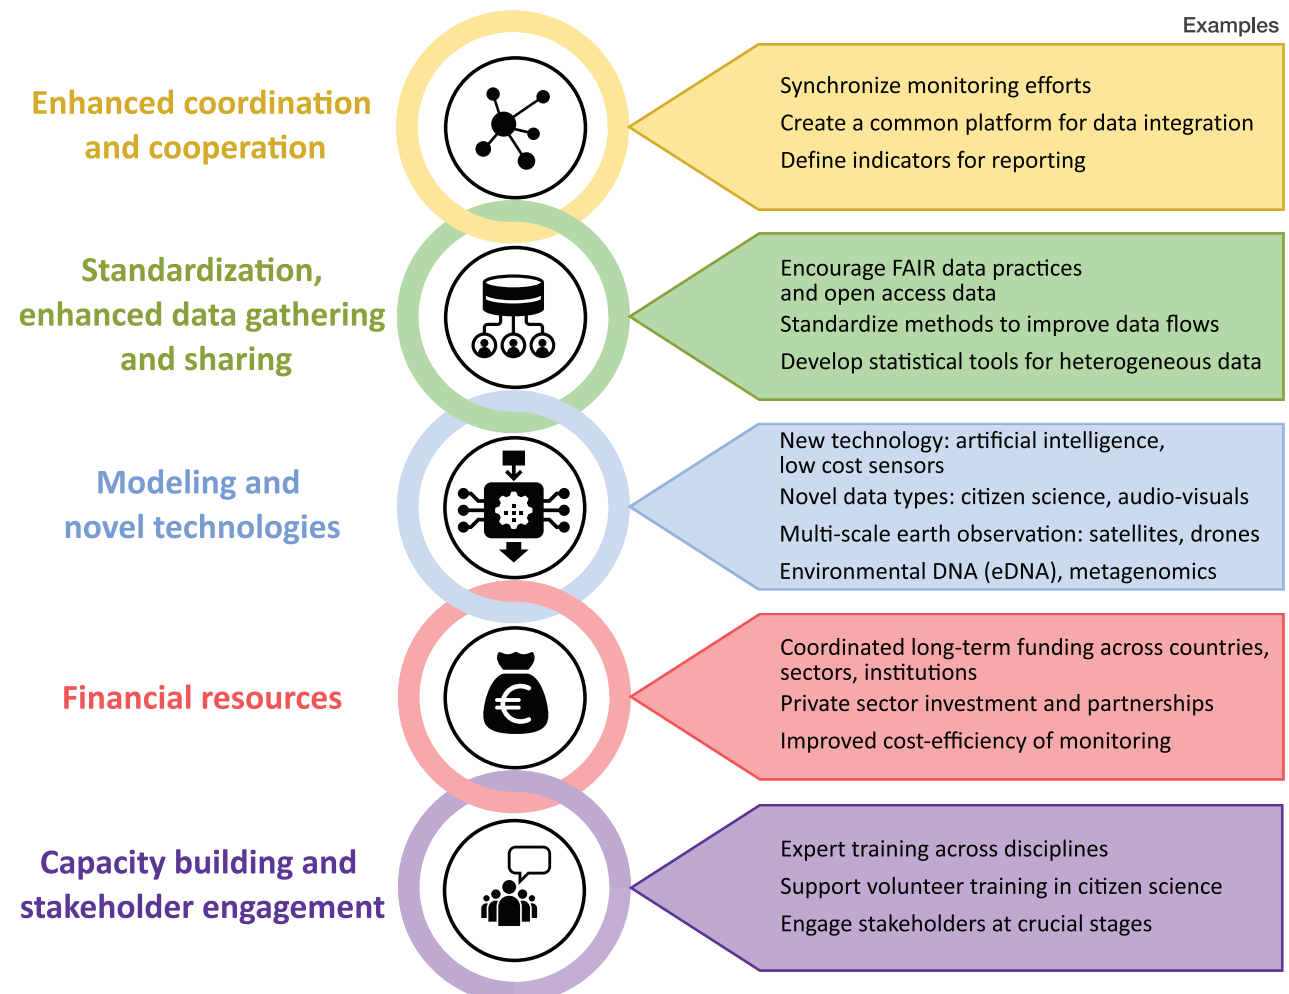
Examples

Enhanced coordination and cooperation

Synchronize monitoring efforts
Create a common platform for data integration
Define indicators for reporting

Standardization, enhanced data gathering and sharing

Encourage FAIR data practices and open access data
Standardize methods to improve data flows
Develop statistical tools for heterogeneous data

Modeling and novel technologies

New technology: artificial intelligence, low cost sensors
Novel data types: citizen science, audio-visuals
Multi-scale earth observation: satellites, drones
Environmental DNA (eDNA), metagenomics

Financial resources

Coordinated long-term funding across countries, sectors, institutions
Private sector investment and partnerships
Improved cost-efficiency of monitoring

Capacity building and stakeholder engagement

Expert training across disciplines
Support volunteer training in citizen science
Engage stakeholders at crucial stages